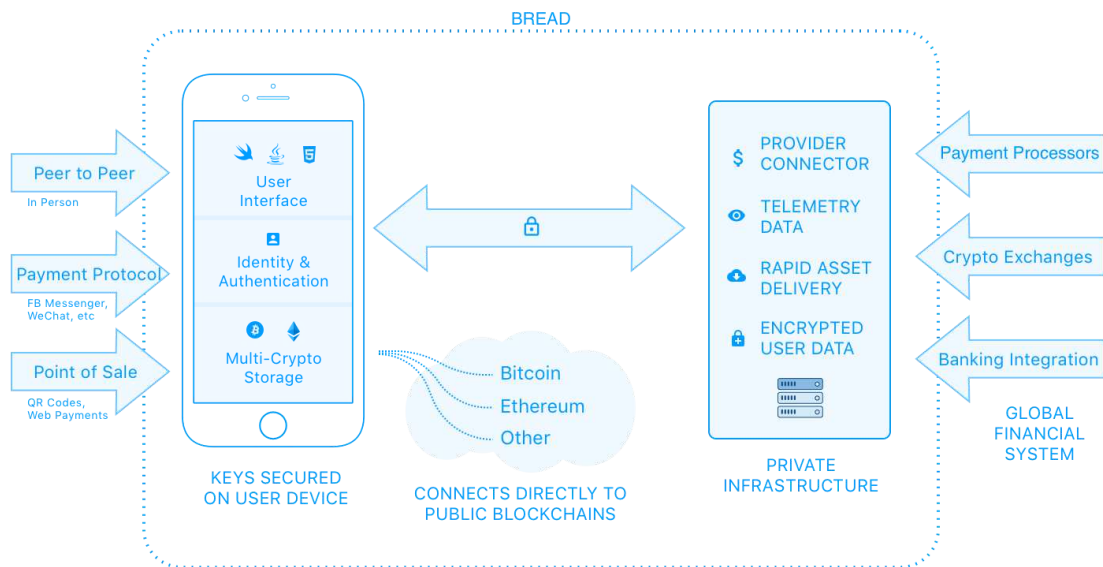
BREAD

Peer to Peer
In Person

Payment Protocol
FB Messenger, WeChat, etc

Point of Sale
QR Codes, Web Payments

User Interface

Identity & Authentication

Multi-Crypto Storage

KEYS SECURED ON USER DEVICE

Bitcoin
Ethereum
Other

CONNECTS DIRECTLY TO PUBLIC BLOCKCHAINS

PROVIDER CONNECTOR

TELEMETRY DATA

RAPID ASSET DELIVERY

ENCRYPTED USER DATA

PRIVATE INFRASTRUCTURE

Payment Processors

Crypto Exchanges

Banking Integration

GLOBAL FINANCIAL SYSTEM